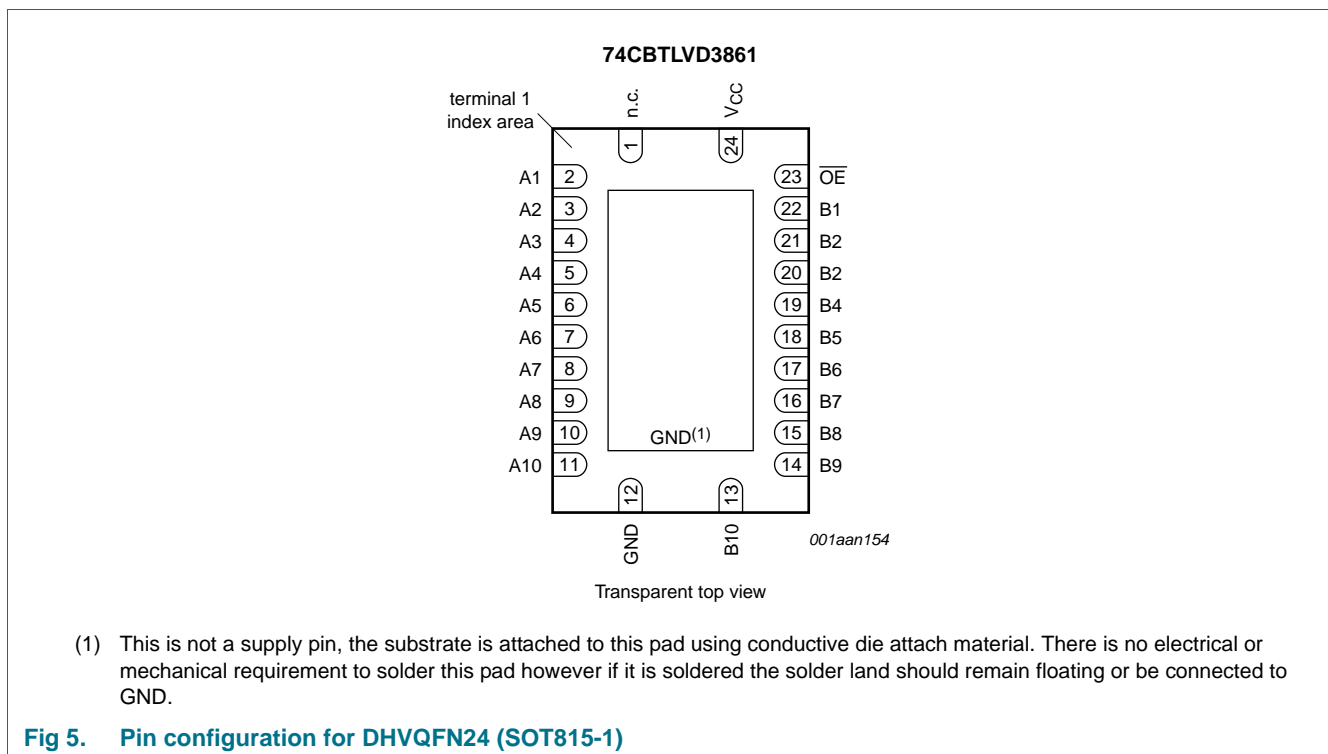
74CBTLVD3861

terminal 1 index area

n.c.

$V_{CC}$

1

24

A1 2

A2 3

A3 4

A4 5

A5 6

A6 7

A7 8

A8 9

A9 10

A10 11

23 $\overline{OE}$

22 B1

21 B2

20 B2

19 B4

18 B5

17 B6

16 B7

15 B8

14 B9

GND$^{(1)}$

12

13

GND

B10

001aan154

Transparent top view

(1) This is not a supply pin, the substrate is attached to this pad using conductive die attach material. There is no electrical or mechanical requirement to solder this pad however if it is soldered the solder land should remain floating or be connected to GND.

Fig 5. Pin configuration for DHVQFN24 (SOT815-1)